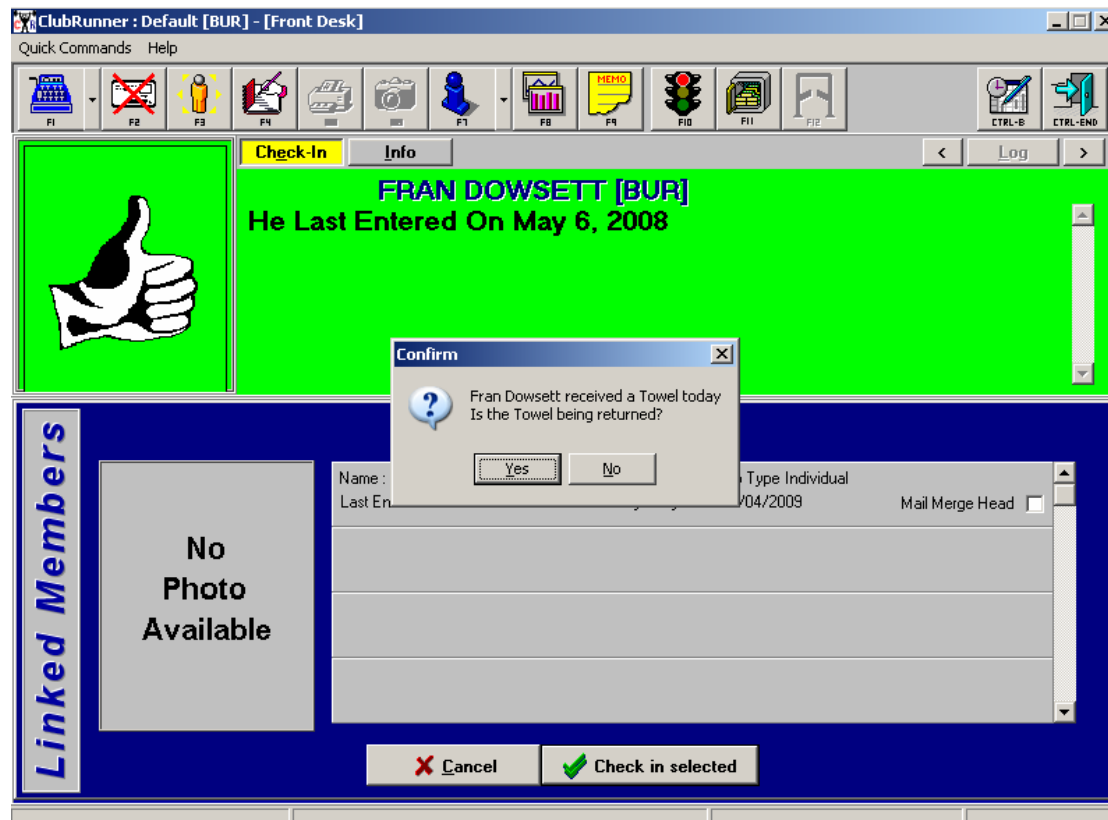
ClubRunner : Default [BUR] - [Front Desk]

Quick Commands Help

F1 F2 F3 F4 F7 MEMO F8 F9 F10 F11 F12 CTRL-B CTRL-END

Check-In Info < Log >

FRAN DOWSETT [BUR]
He Last Entered On May 6, 2008

Linked Members

No Photo Available

Name : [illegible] Type Individual
Last En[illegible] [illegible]/04/2009 Mail Merge Head

Confirm

Fran Dowsett received a Towel today
Is the Towel being returned?

Yes No

Cancel Check in selected